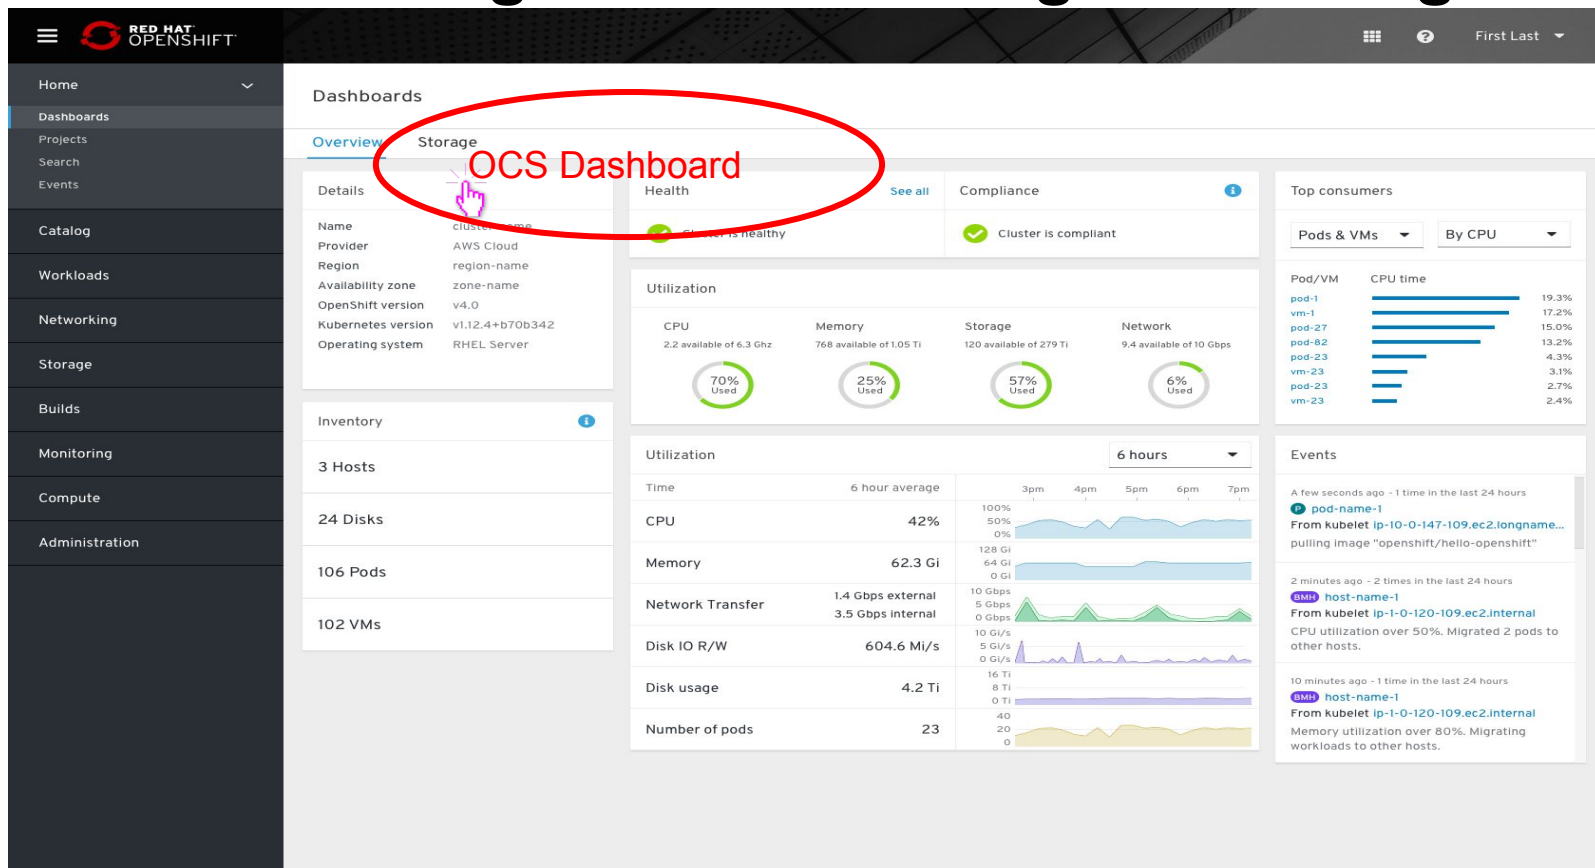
RED HAT OPENSHIFT

First Last

Home
Dashboards
Projects
Search
Events
Catalog
Workloads
Networking
Storage
Builds
Monitoring
Compute
Administration

Dashboards

Overview Storage

OCS Dashboard

Details
Name cluster-name
Provider AWS Cloud
Region region-name
Availability zone zone-name
OpenShift version v4.0
Kubernetes version v1.12.4+b70b342
Operating system RHEL Server

Health See all
Cluster is healthy

Compliance
Cluster is compliant

Top consumers
Pods & VMs By CPU

| Pod/VM | CPU time |
|---|---|
| pod-1 | 19.3% |
| vm-1 | 17.2% |
| pod-27 | 15.0% |
| pod-82 | 13.2% |
| pod-23 | 4.3% |
| vm-23 | 3.1% |
| pod-23 | 2.7% |
| vm-23 | 2.4% |

Utilization
CPU 2.2 available of 6.3 Ghz 70% Used
Memory 768 available of 1.05 Ti 25% Used
Storage 120 available of 279 Ti 57% Used
Network 9.4 available of 10 Gbps 6% Used

Inventory
3 Hosts
24 Disks
106 Pods
102 VMs

Utilization 6 hours
| Time | 6 hour average |
|---|---|
| CPU | 42% |
| Memory | 62.3 Gi |
| Network Transfer | 1.4 Gbps external 3.5 Gbps internal |
| Disk IO R/W | 604.6 Mi/s |
| Disk usage | 4.2 Ti |
| Number of pods | 23 |

3pm 4pm 5pm 6pm 7pm
100% 50% 0%
128 Gi 64 Gi 0 Gi
10 Gbps 5 Gbps 0 Gbps
10 Gi/s 5 Gi/s 0 Gi/s
16 Ti 8 Ti 0 Ti
40 20 0

Events
A few seconds ago - 1 time in the last 24 hours
P pod-name-1
From kubelet ip-10-0-147-109.ec2.longname...
pulling image "openshift/hello-openshift"

2 minutes ago - 2 times in the last 24 hours
BMH host-name-1
From kubelet ip-1-0-120-109.ec2.internal
CPU utilization over 50%. Migrated 2 pods to other hosts.

10 minutes ago - 1 time in the last 24 hours
BMH host-name-1
From kubelet ip-1-0-120-109.ec2.internal
Memory utilization over 80%. Migrating workloads to other hosts.